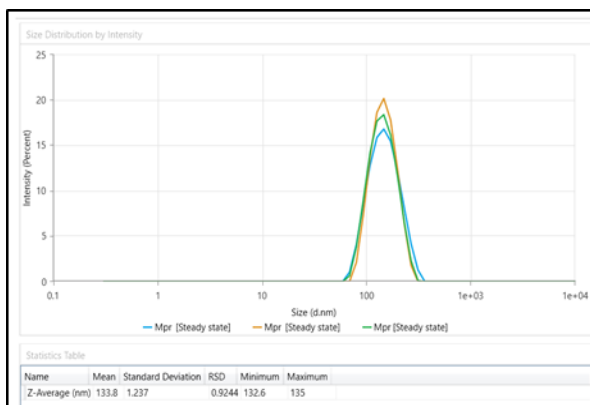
Size Distribution by Intensity

25
20
15
10
5
0

Intensity (Percent)

0.1
1
10
100
1e+03
1e+04

Size (d.nm)

Mpr [Steady state]
Mpr [Steady state]
Mpr [Steady state]

Statistics Table

| Name | Mean | Standard Deviation | RSD | Minimum | Maximum |
|---|---|---|---|---|---|
| Z-Average (nm) | 133.8 | 1.237 | 0.9244 | 132.6 | 135 |